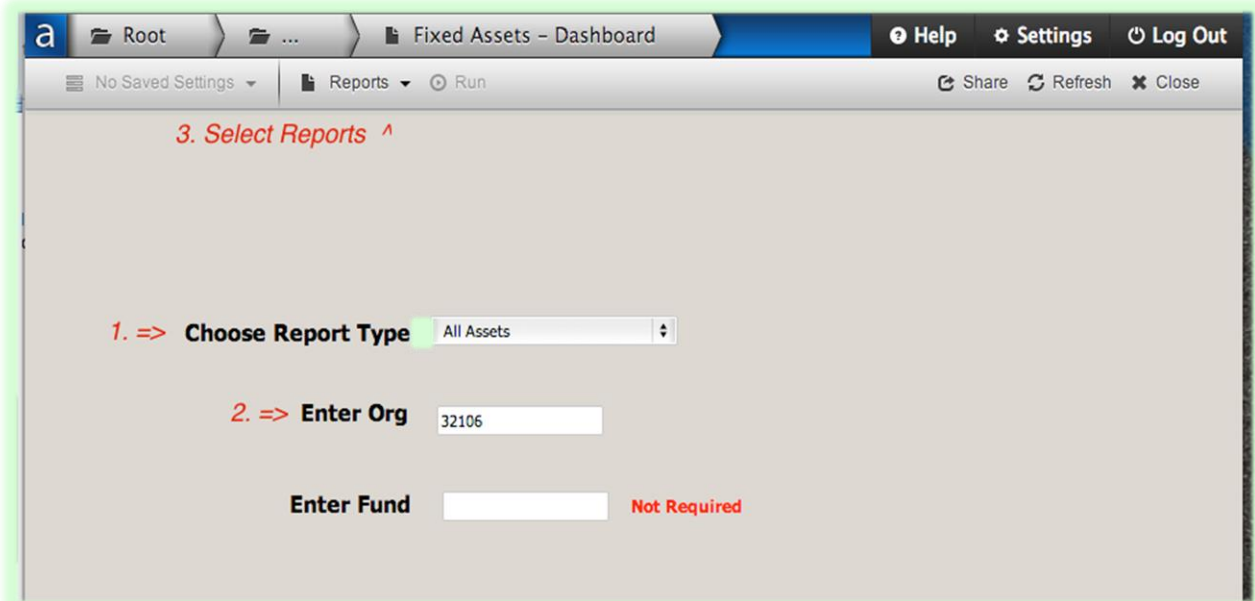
a Root ... Fixed Assets – Dashboard Help Settings Log Out

No Saved Settings Reports Run Share Refresh Close

3. Select Reports ^

1. => Choose Report Type All Assets

2. => Enter Org 32106

Enter Fund Not Required